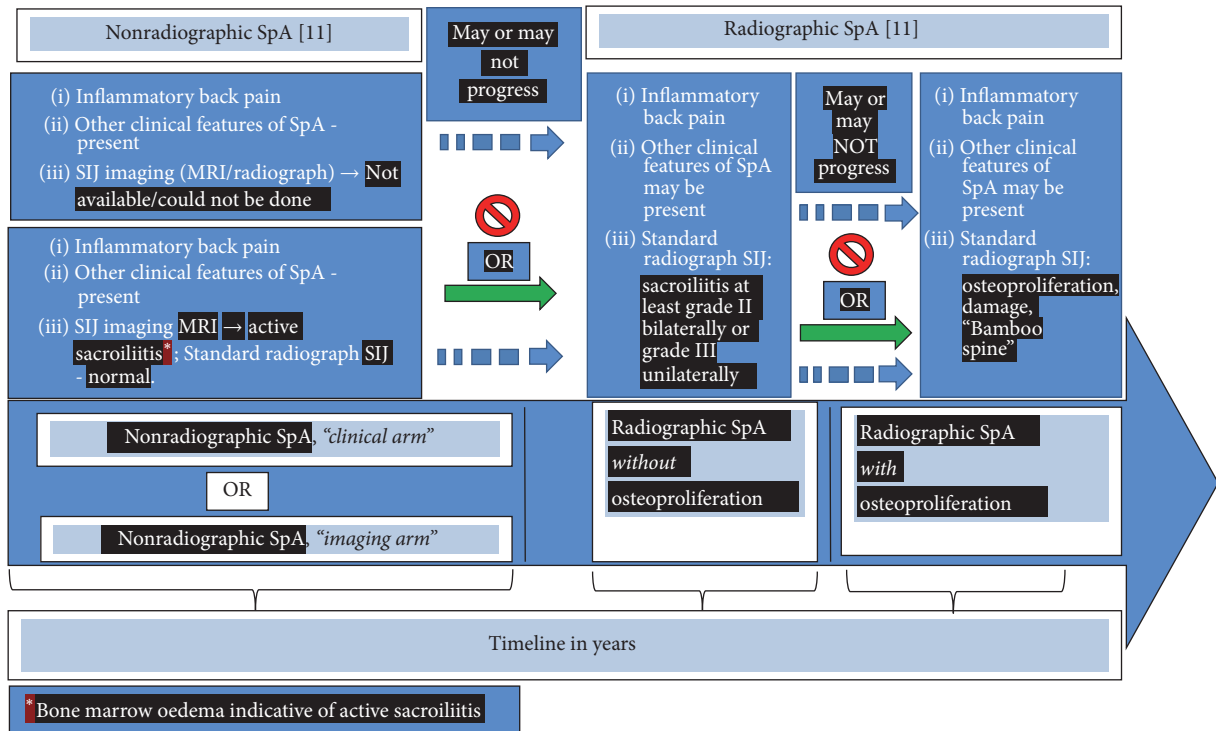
Nonradiographic SpA [11]

May or may not progress

Radiographic SpA [11]

(i) Inflammatory back pain
(ii) Other clinical features of SpA - present
(iii) SIJ imaging (MRI/radiograph) → Not available/could not be done

(i) Inflammatory back pain
(ii) Other clinical features of SpA - present
(iii) SIJ imaging MRI → active sacroiliitis*; Standard radiograph SIJ - normal.

OR

(i) Inflammatory back pain
(ii) Other clinical features of SpA may be present
(iii) Standard radiograph SIJ: sacroiliitis at least grade II bilaterally or grade III unilaterally

May or may NOT progress

OR

(i) Inflammatory back pain
(ii) Other clinical features of SpA may be present
(iii) Standard radiograph SIJ: osteoproliferation, damage, "Bamboo spine"

Nonradiographic SpA, "clinical arm"

OR

Nonradiographic SpA, "imaging arm"

Radiographic SpA without osteoproliferation

Radiographic SpA with osteoproliferation

Timeline in years

* Bone marrow oedema indicative of active sacroiliitis